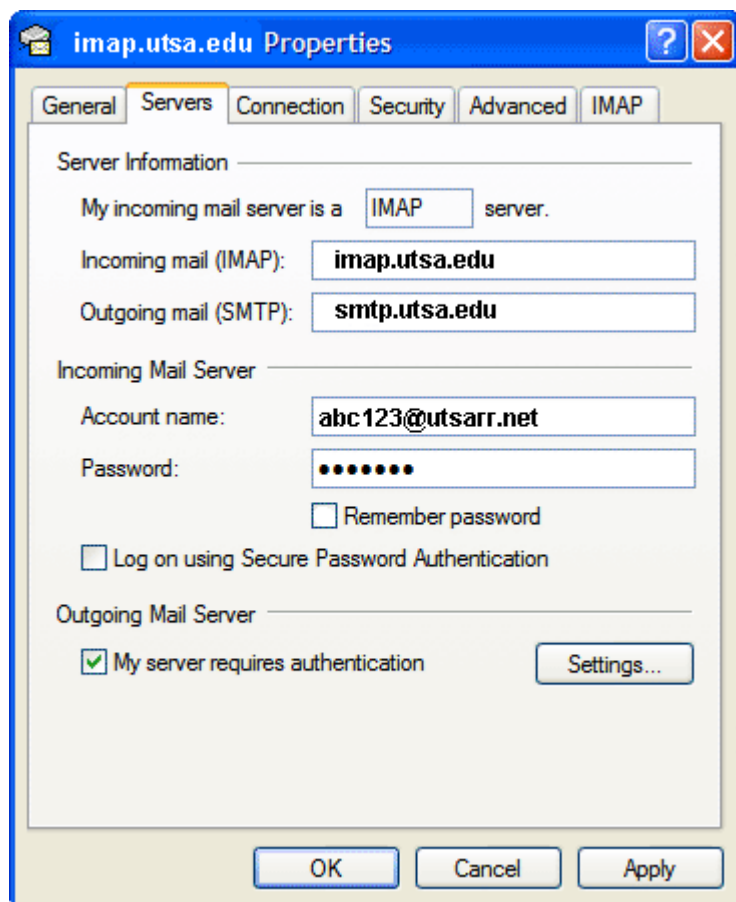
imap.utsa.edu Properties

?

General | Servers | Connection | Security | Advanced | IMAP

Server Information

My incoming mail server is a IMAP server.

Incoming mail (IMAP): imap.utsa.edu

Outgoing mail (SMTP): smtp.utsa.edu

Incoming Mail Server

Account name: abc123@utsarr.net

Password: •••••••

Remember password

Log on using Secure Password Authentication

Outgoing Mail Server

My server requires authentication

Settings...

OK

Cancel

Apply